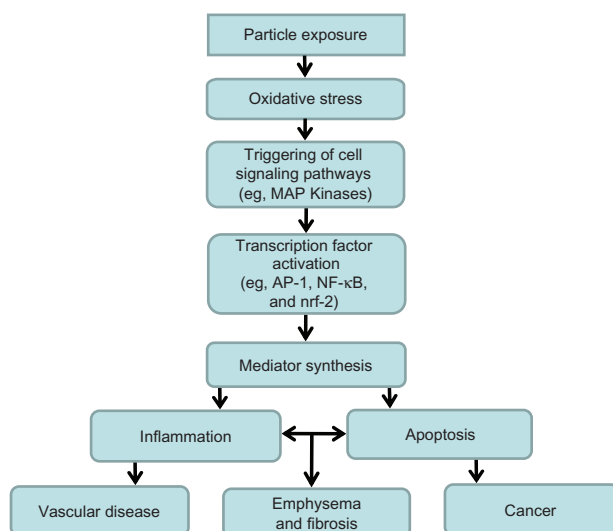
Particle exposure

Oxidative stress

Triggering of cell signaling pathways (eg, MAP Kinases)

Transcription factor activation (eg, AP-1, NF-κB, and nrf-2)

Mediator synthesis

Inflammation

Apoptosis

Vascular disease

Emphysema and fibrosis

Cancer